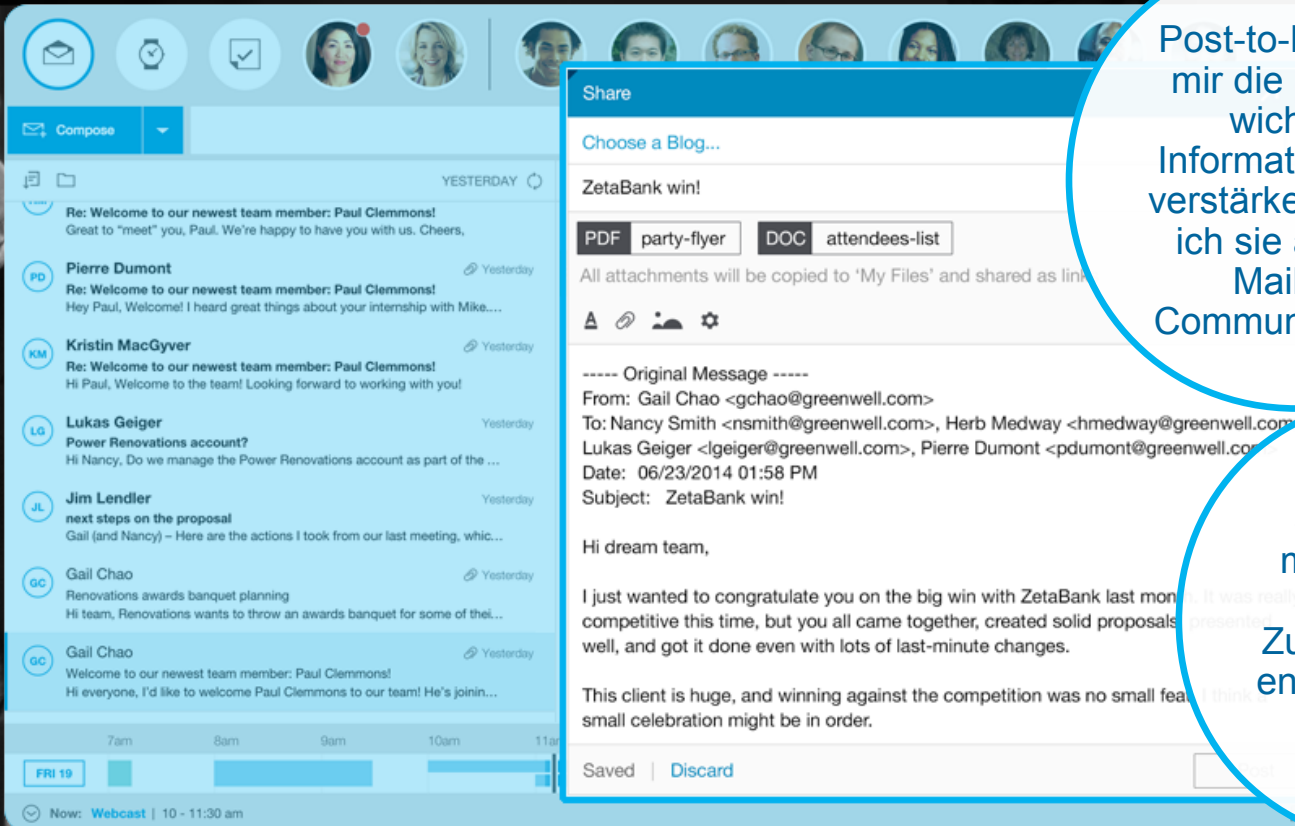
Compose

YESTERDAY

Re: Welcome to our newest team member: Paul Clemmons!
Great to "meet" you, Paul. We're happy to have you with us. Cheers,

PD Pierre Dumont Yesterday
Re: Welcome to our newest team member: Paul Clemmons!
Hey Paul, Welcome! I heard great things about your internship with Mike....

KM Kristin MacGyver Yesterday
Re: Welcome to our newest team member: Paul Clemmons!
Hi Paul, Welcome to the team! Looking forward to working with you!

LG Lukas Geiger Yesterday
Power Renovations account?
Hi Nancy, Do we manage the Power Renovations account as part of the ...

JL Jim Lendler Yesterday
next steps on the proposal
Gail (and Nancy) – Here are the actions I took from our last meeting, whic...

GC Gail Chao Yesterday
Renovations awards banquet planning
Hi team, Renovations wants to throw an awards banquet for some of thei...

GC Gail Chao Yesterday
Welcome to our newest team member: Paul Clemmons!
Hi everyone, I'd like to welcome Paul Clemmons to our team! He's joinin...

7am 8am 9am 10am 11a

FRI 19

Now: Webcast | 10 - 11:30 am

Share

Choose a Blog...

ZetaBank win!

PDF party-flyer DOC attendees-list

All attachments will be copied to 'My Files' and shared as lin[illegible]

----- Original Message -----
From: Gail Chao <gchao@greenwell.com>
To: Nancy Smith <nsmith@greenwell.com>, Herb Medway <hmedway@greenwell.com
Lukas Geiger <lgeiger@greenwell.com>, Pierre Dumont <pdumont@greenwell.co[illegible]
Date: 06/23/2014 01:58 PM
Subject: ZetaBank win!

Hi dream team,

I just wanted to congratulate you on the big win with ZetaBank last mon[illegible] competitive this time, but you all came together, created solid proposals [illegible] well, and got it done even with lots of last-minute changes.

This client is huge, and winning against the competition was no small fea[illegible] small celebration might be in order.

Saved | Discard

Post-to-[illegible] mir die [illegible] wich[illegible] Informat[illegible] verstärke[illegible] ich sie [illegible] Mai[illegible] Commun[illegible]

m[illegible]

Zu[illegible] en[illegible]